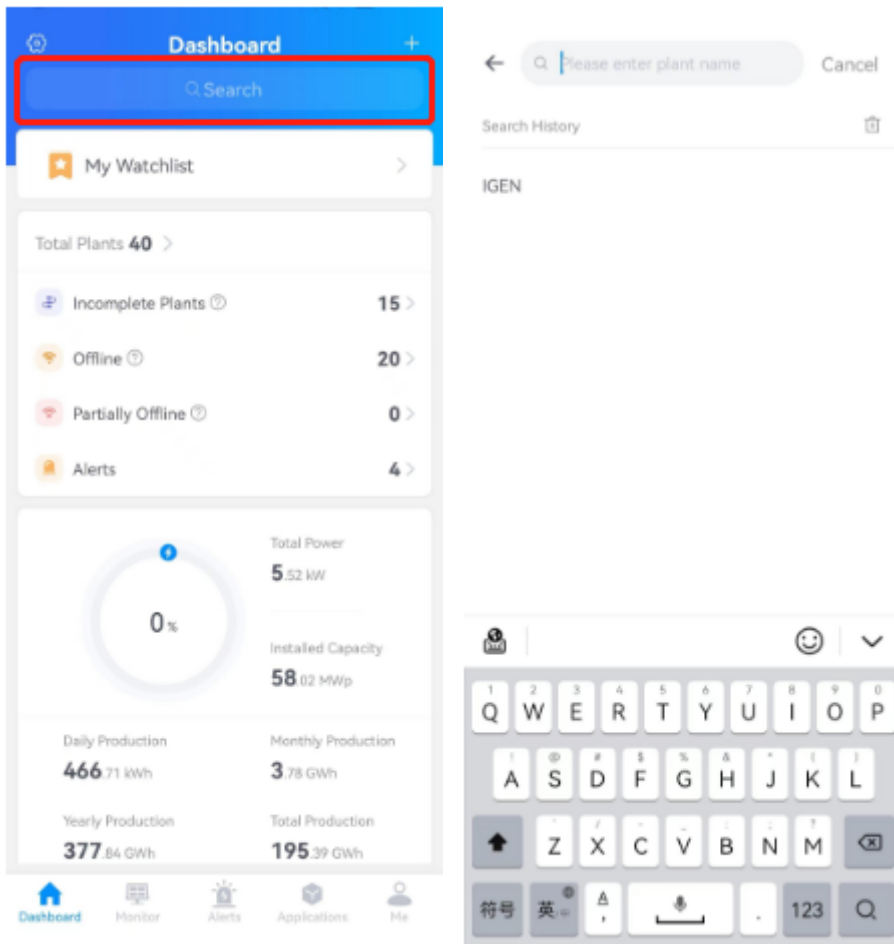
Dashboard
+
Search

My Watchlist >

Total Plants 40 >

Incomplete Plants 15 >

Offline 20 >

Partially Offline 0 >

Alerts 4 >

0%

Total Power
5.52 kW

Installed Capacity
58.02 MWp

Daily Production
466.71 kWh

Monthly Production
3.78 GWh

Yearly Production
377.84 GWh

Total Production
195.39 GWh

Dashboard Monitor Alerts Applications Me

Please enter plant name
Cancel

Search History

IGEN

1 2 3 4 5 6 7 8 9 0
Q W E R T Y U I O P
! @ # $ % & * ( )
A S D F G H J K L
Z X C V B N M
符号 英 123